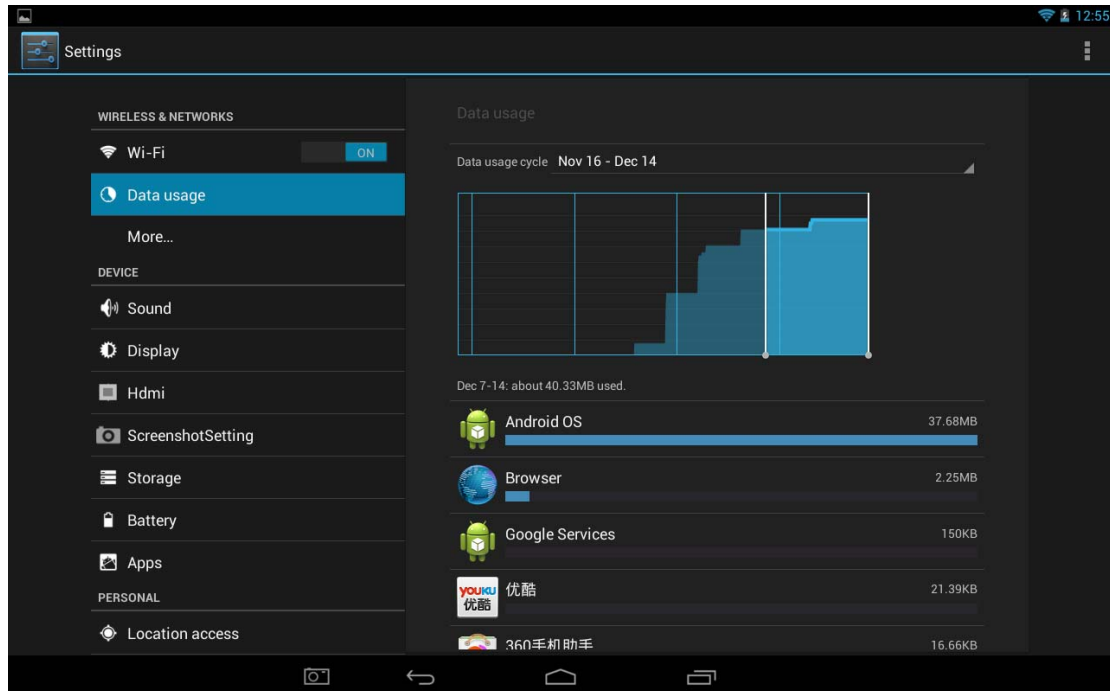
12:55

Settings

WIRELESS & NETWORKS

Wi-Fi ON

Data usage

More...

DEVICE

Sound

Display

Hdmi

ScreenshotSetting

Storage

Battery

Apps

PERSONAL

Location access

Data usage

Data usage cycle Nov 16 - Dec 14

Dec 7-14: about 40.33MB used.

Android OS 37.68MB

Browser 2.25MB

Google Services 150KB

YOUKU 优酷 优酷 21.39KB

360手机助手 16.66KB